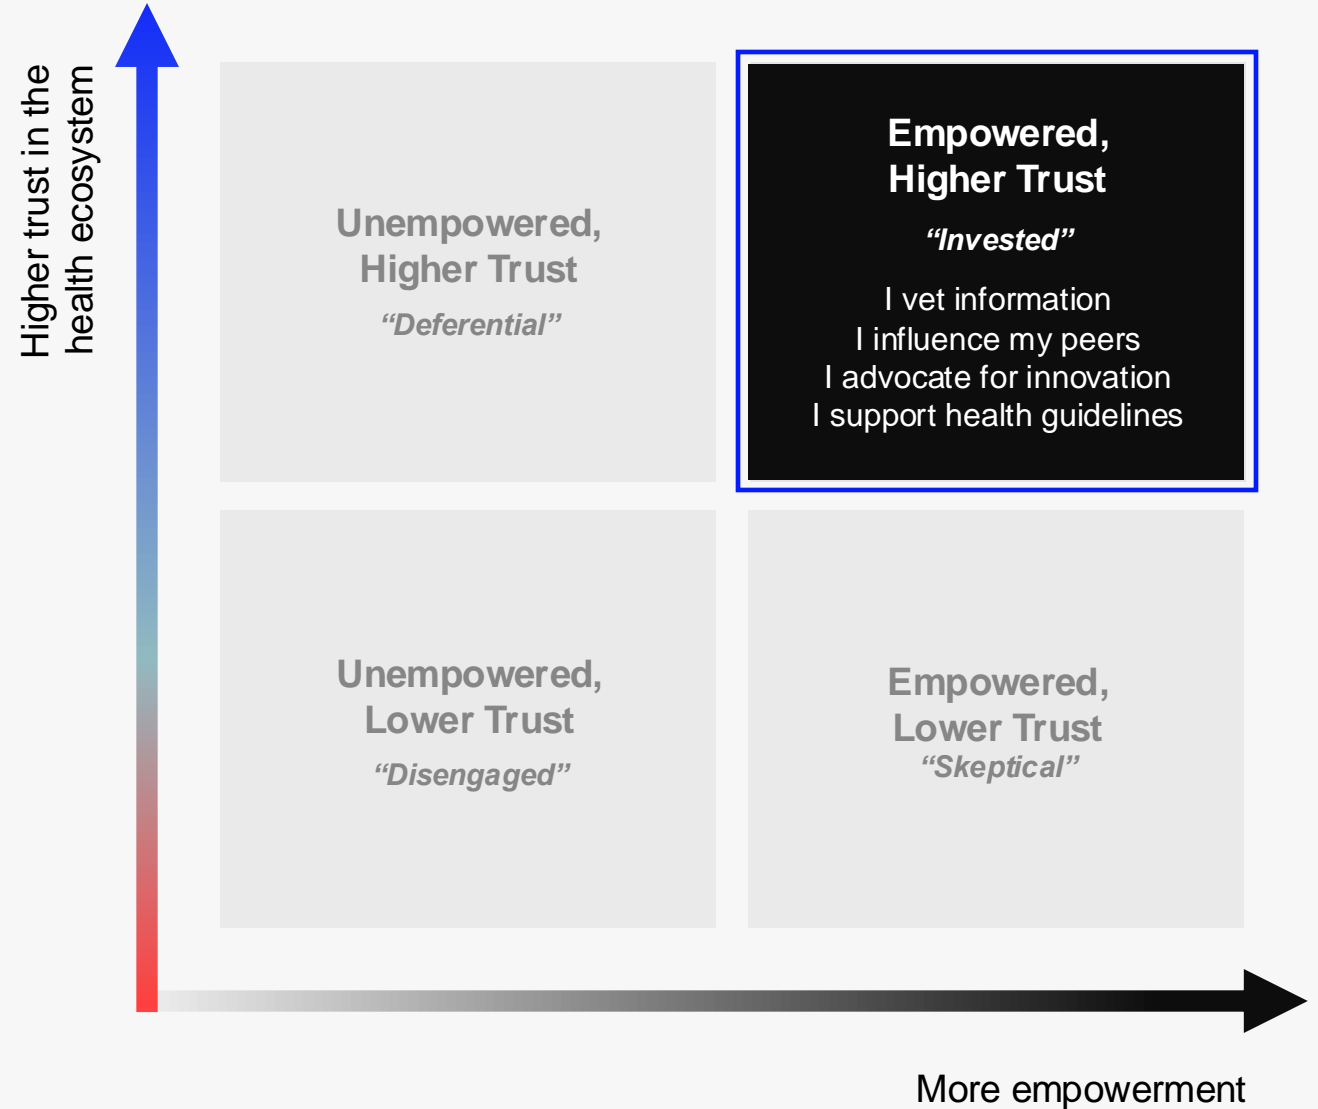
Higher trust in the health ecosystem

Unempowered, Higher Trust
“Deferential”

Empowered, Higher Trust
“Invested”

I vet information
I influence my peers
I advocate for innovation
I support health guidelines

Unempowered, Lower Trust
“Disengaged”

Empowered, Lower Trust
“Skeptical”

More empowerment